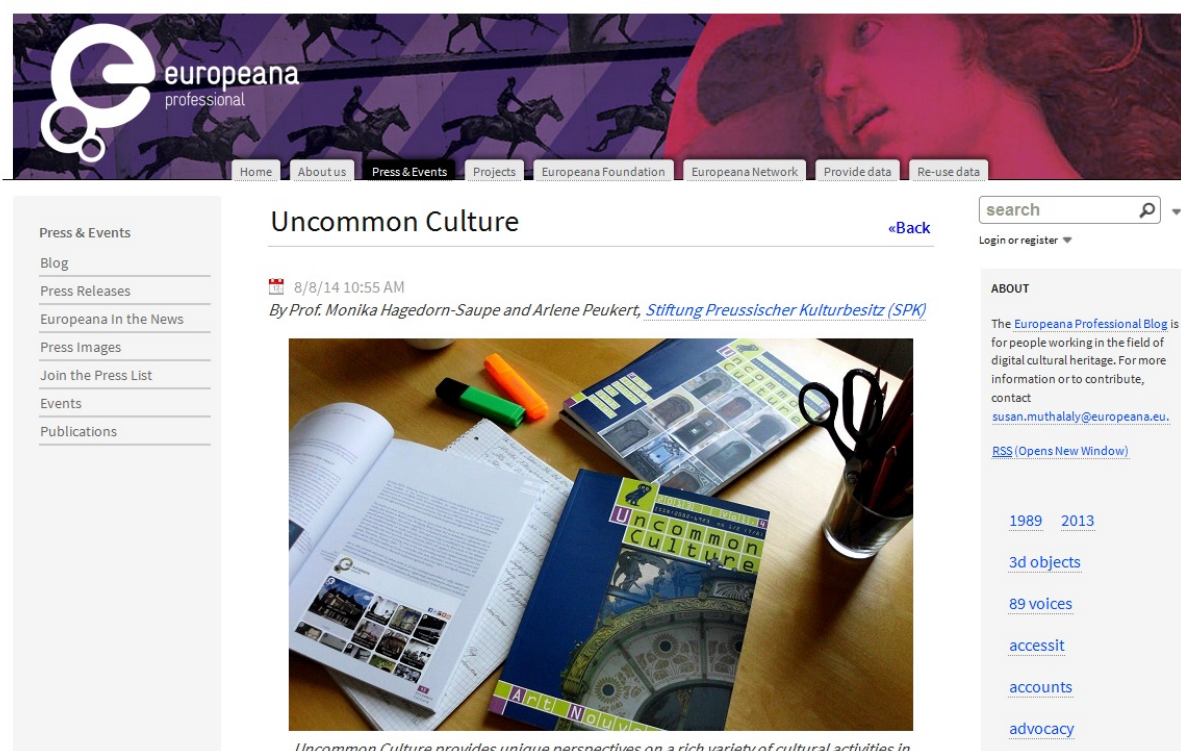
europeana
professional

Home About us Press & Events Projects Europeana Foundation Europeana Network Provide data Re-use data

Press & Events
Blog
Press Releases
Europeana In the News
Press Images
Join the Press List
Events
Publications

Uncommon Culture

«Back

8/8/14 10:55 AM
By Prof. Monika Hagedorn-Saupe and Arlene Peukert, Stiftung Preussischer Kulturbesitz (SPK)

Uncommon Culture

Art Nouveau

Uncommon Culture provides unique perspectives on a rich variety of cultural activities in

search
Login or register

ABOUT

The Europeana Professional Blog is for people working in the field of digital cultural heritage. For more information or to contribute, contact susan.muthalaly@europeana.eu.

RSS (Opens New Window)

1989 2013
3d objects
89 voices
accessit
accounts
advocacy